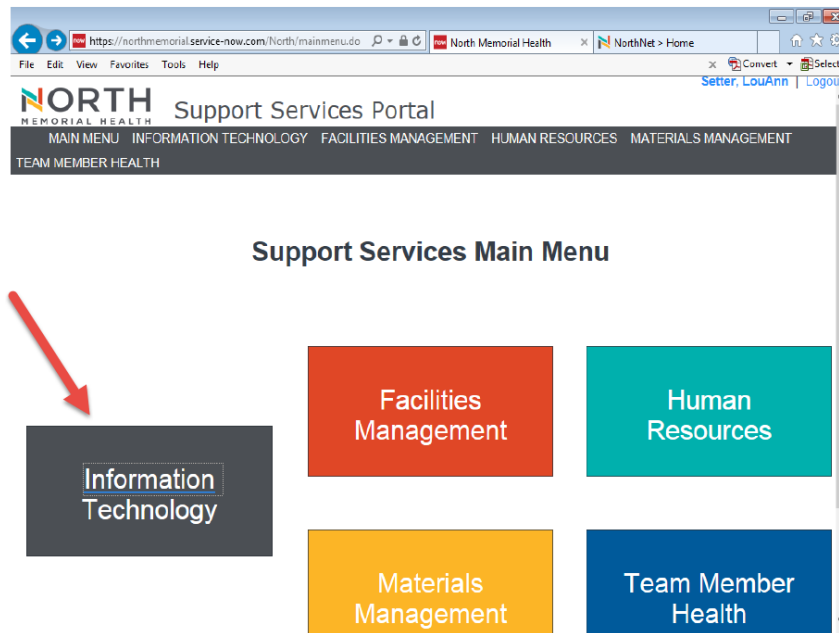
https://northmemorial.service-now.com/North/mainmenu.do
North Memorial Health
NorthNet > Home
File Edit View Favorites Tools Help
Convert Select
Setter, LouAnn | Logou

NORTH MEMORIAL HEALTH
Support Services Portal
MAIN MENU INFORMATION TECHNOLOGY FACILITIES MANAGEMENT HUMAN RESOURCES MATERIALS MANAGEMENT TEAM MEMBER HEALTH

Support Services Main Menu

Facilities Management

Human Resources

Information Technology

Materials Management

Team Member Health